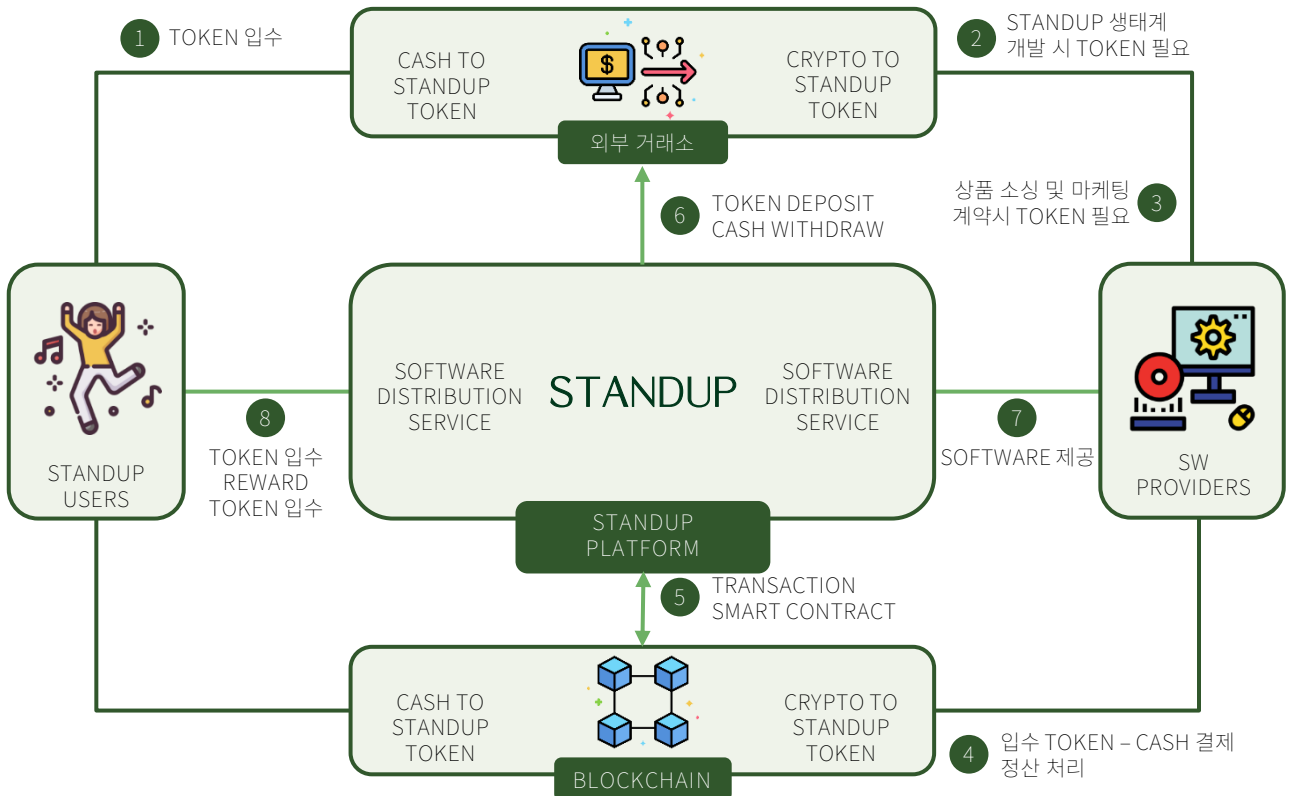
1 TOKEN 입수

CASH TO STANDUP TOKEN

CRYPTO TO STANDUP TOKEN

외부 거래소

2 STANDUP 생태계 개발 시 TOKEN 필요

6 TOKEN DEPOSIT CASH WITHDRAW

상품 소싱 및 마케팅 계약시 TOKEN 필요 3

STANDUP USERS

SOFTWARE DISTRIBUTION SERVICE

STANDUP

SOFTWARE DISTRIBUTION SERVICE

SW PROVIDERS

8 TOKEN 입수 REWARD TOKEN 입수

7 SOFTWARE 제공

STANDUP PLATFORM

5 TRANSACTION SMART CONTRACT

CASH TO STANDUP TOKEN

CRYPTO TO STANDUP TOKEN

BLOCKCHAIN

4 입수 TOKEN – CASH 결제 정산 처리